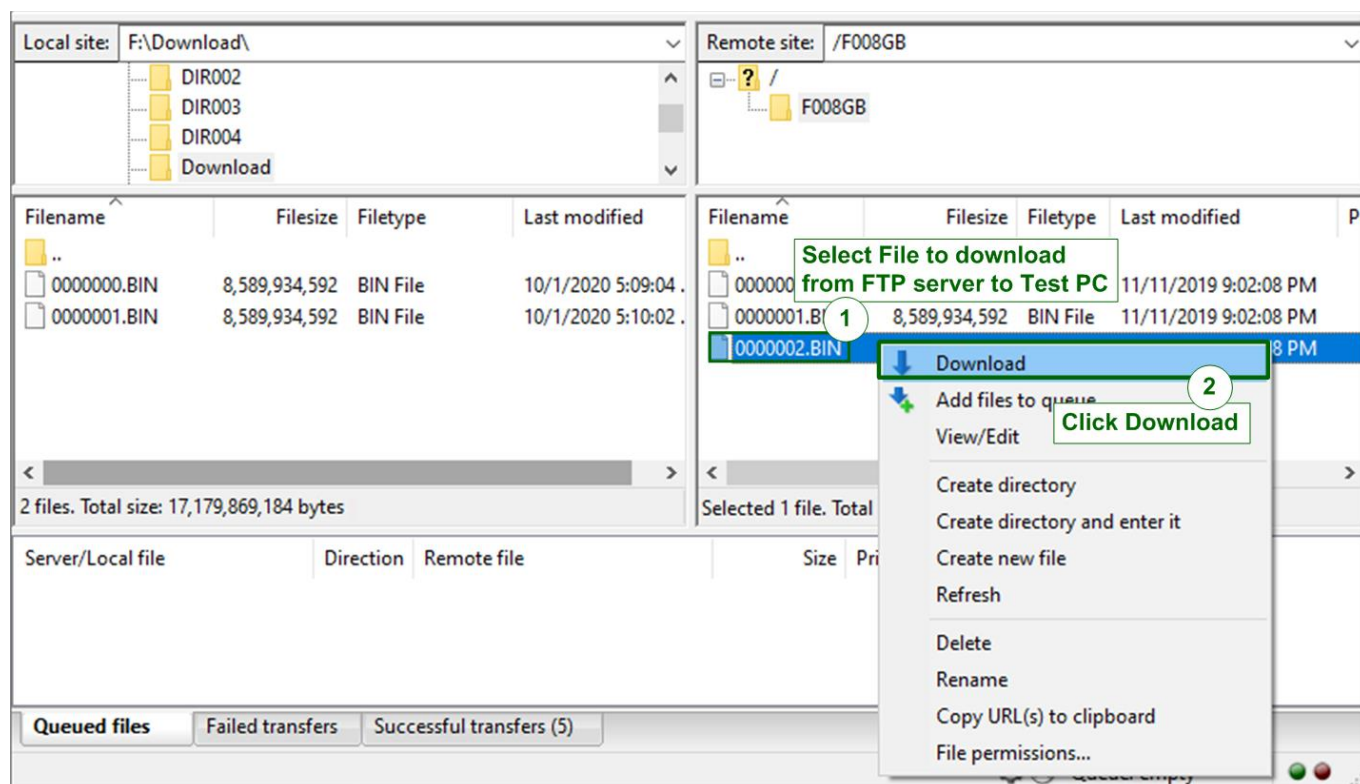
Local site: F:\Download\

DIR002
DIR003
DIR004
Download

| Filename | Filesize | Filetype | Last modified |
|---|---|---|---|
| .. | | | |
| 0000000.BIN | 8,589,934,592 | BIN File | 10/1/2020 5:09:04 . |
| 0000001.BIN | 8,589,934,592 | BIN File | 10/1/2020 5:10:02 . |

2 files. Total size: 17,179,869,184 bytes

Remote site: /F008GB

/
F008GB

| Filename | Filesize | Filetype | Last modified | P |
|---|---|---|---|---|
| .. | | | | |
| 000000 | | | 11/11/2019 9:02:08 PM | |
| 0000001.B | 8,589,934,592 | BIN File | 11/11/2019 9:02:08 PM | |
| 0000002.BIN | | | 8 PM | |

Select File to download from FTP server to Test PC

1

Selected 1 file. Total

Download
Add files to queue
View/Edit
Create directory
Create directory and enter it
Create new file
Refresh
Delete
Rename
Copy URL(s) to clipboard
File permissions...

2

Click Download

Server/Local file | Direction | Remote file | Size | Pri

Queued files | Failed transfers | Successful transfers (5)

Queue: empty